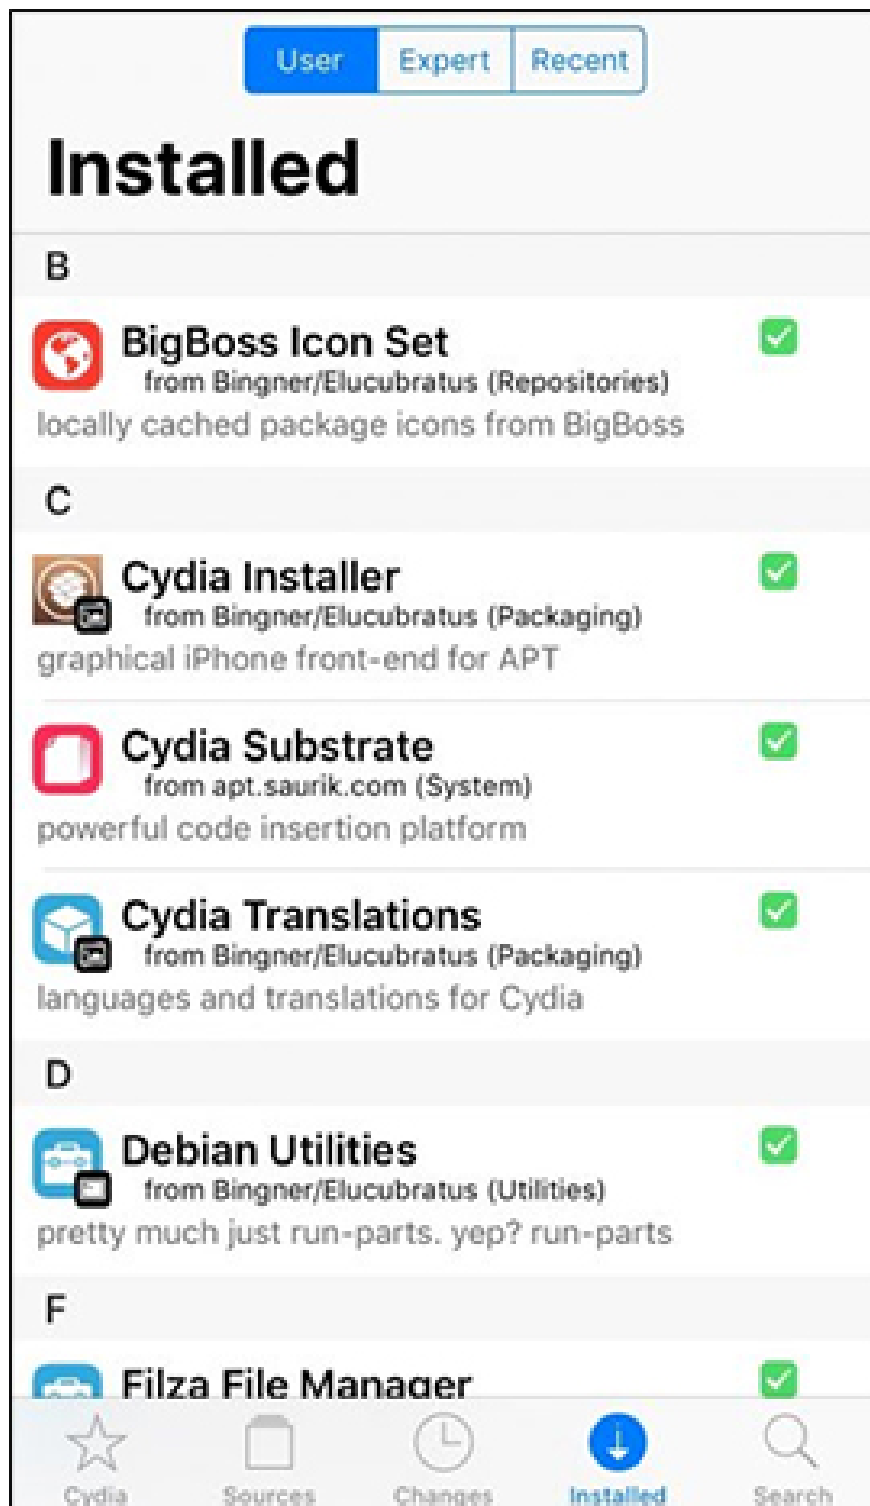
User Expert Recent

Installed

B

BigBoss Icon Set
from Bingner/Elucubratus (Repositories)
locally cached package icons from BigBoss

C

Cydia Installer
from Bingner/Elucubratus (Packaging)
graphical iPhone front-end for APT

Cydia Substrate
from apt.saurik.com (System)
powerful code insertion platform

Cydia Translations
from Bingner/Elucubratus (Packaging)
languages and translations for Cydia

D

Debian Utilities
from Bingner/Elucubratus (Utilities)
pretty much just run-parts. yep? run-parts

F

Filza File Manager

Cydia Sources Changes Installed Search